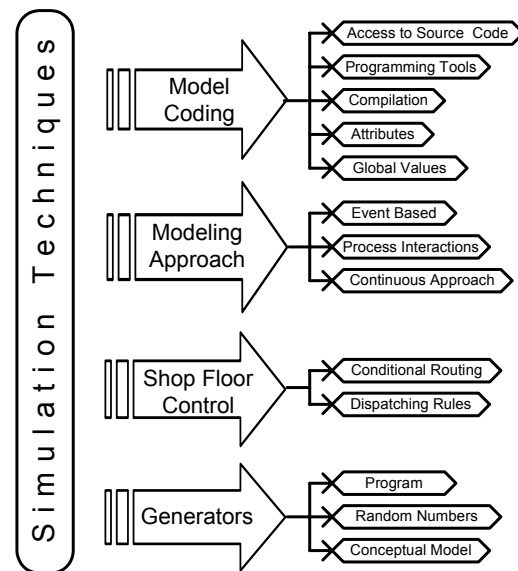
Simulation Techniques

Model Coding

Access to Source Code

Programming Tools

Compilation

Attributes

Global Values

Modeling Approach

Event Based

Process Interactions

Continuous Approach

Shop Floor Control

Conditional Routing

Dispatching Rules

Generators

Program

Random Numbers

Conceptual Model